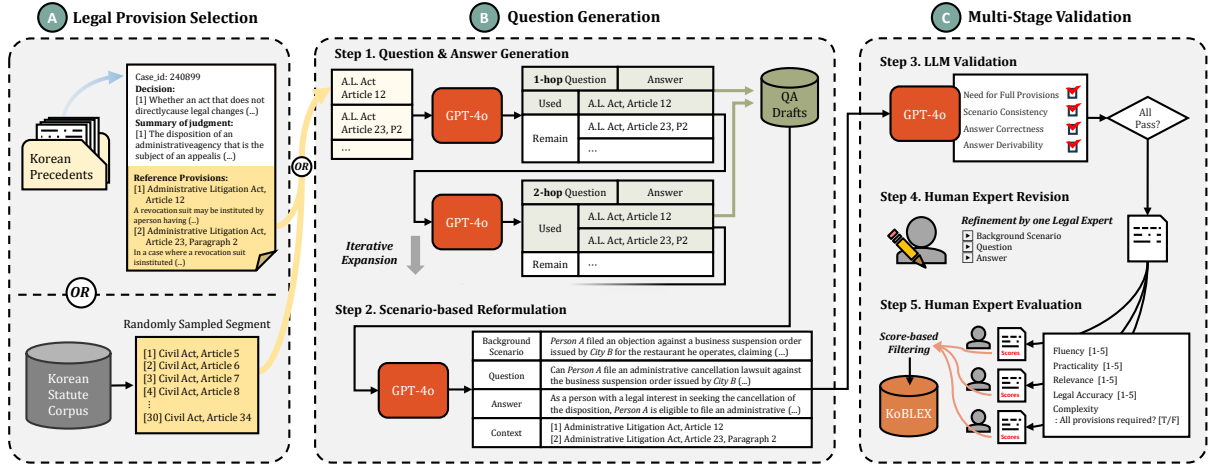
A Legal Provision Selection

Case_id: 240899
Decision:
[1] Whether an act that does not directlycause legal changes (...)
Summary of judgment:
[1] The disposition of an administrativeagency that is the subject of an appealis (...)

Korean Precedents

Reference Provisions:
[1] Administrative Litigation Act, Article 12
A revocation suit may be instituted by aperson having (...)
[2] Administrative Litigation Act, Article 23, Paragraph 2
In a case where a revocation suit isinstituted (...)

OR

OR

Randomly Sampled Segment

Korean Statute Corpus

[1] Civil Act, Article 5
[2] Civil Act, Article 6
[3] Civil Act, Article 7
[4] Civil Act, Article 8
⋮
[30] Civil Act, Article 34

B Question Generation

Step 1. Question & Answer Generation

A.L. Act Article 12
A.L. Act Article 23, P2
...

GPT-4o

| 1-hop Question | Answer |
|---|---|
| Used | A.L. Act, Article 12 |
| Remain | A.L. Act, Article 23, P2 |
| | ... |

QA Drafts

GPT-4o

| 2-hop Question | Answer |
|---|---|
| Used | A.L. Act, Article 12 |
| | A.L. Act, Article 23, P2 |
| Remain | ... |

Iterative Expansion

Step 2. Scenario-based Reformulation

GPT-4o

| Background Scenario | Person A filed an objection against a business suspension order issued by City B for the restaurant he operates, claiming (...) |
|---|---|
| Question | Can Person A file an administrative cancellation lawsuit against the business suspension order issued by City B (...) |
| Answer | As a person with a legal interest in seeking the cancellation of the disposition, Person A is eligible to file an administrative (...) |
| Context | [1] Administrative Litigation Act, Article 12 [2] Administrative Litigation Act, Article 23, Paragraph 2 |

C Multi-Stage Validation

Step 3. LLM Validation

GPT-4o

Need for Full Provisions
Scenario Consistency
Answer Correctness
Answer Derivability

All Pass?

Step 4. Human Expert Revision

Refinement by one Legal Expert
Background Scenario
Question
Answer

Step 5. Human Expert Evaluation

Score-based Filtering

Scores
Scores
Scores

KoBLEX

Fluency [1-5]
Practicality [1-5]
Relevance [1-5]
Legal Accuracy [1-5]
Complexity
: All provisions required? [T/F]